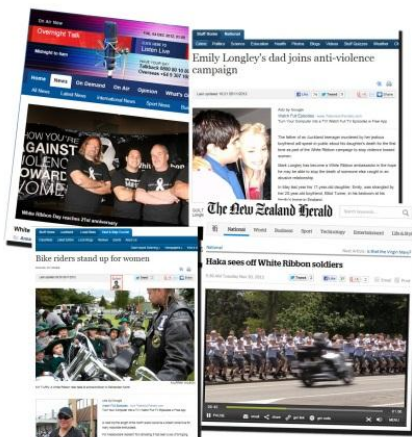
On Air Now
Overnight Talk
Midnight to 5am
Listen Live
Home
News
On Demand
On Air
Opinions
What's On
All News
Latest News
International News
Sport News
HOW YOU'RE
AGAINST
VIOLENCE
TOWARD
WOMEN
White Ribbon Day reaches 21st anniversary
Emily Longley's dad joins anti-violence campaign
The New Zealand Herald
National
World
Business
Sport
Technology
Entertainment
Bike riders stand up for women
Haka sees off White Ribbon soldiers